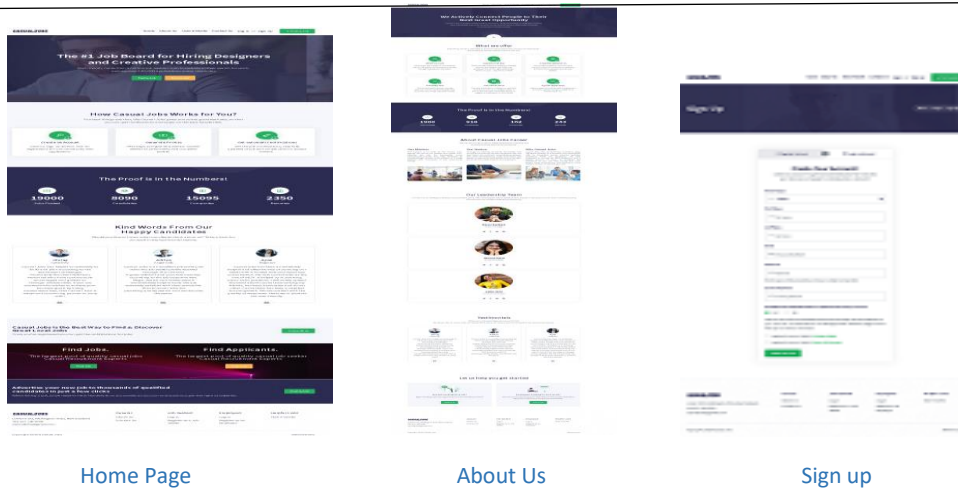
The #1 Job Board for Hiring Designers and Creative Professionals

How Casual Jobs Works for You?

The Proof is in the Numbers!

19000

8090

15095

2350

Kind Words From Our Happy Candidates

Casual Jobs is the Best Way to Find & Discover Great Local Jobs

Find Jobs.

Find Applicants.

Advertise your new job to thousands of qualified candidates in just a few clicks

We Actively Connect People to Their Best Great Opportunity

What we offer

The Proof is in the Numbers!

About Casual Jobs Center

Our Leadership Team

Testimonials

Let us help you get started

Sign up

Create Your Account

Home Page

About Us

Sign up